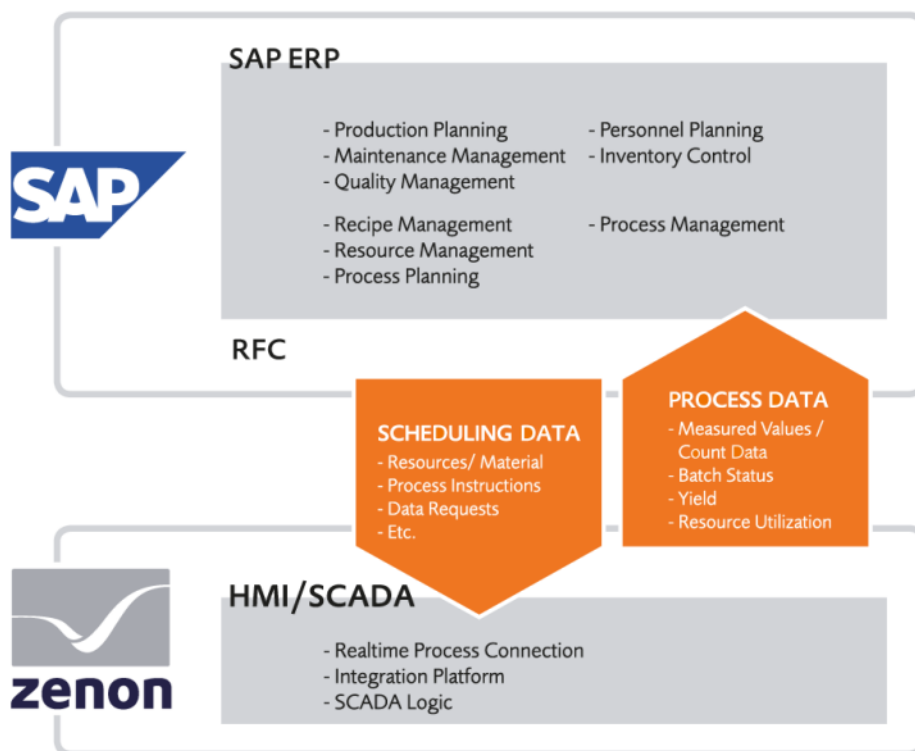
SAP ERP

SAP

- Production Planning
- Maintenance Management
- Quality Management

- Recipe Management
- Resource Management
- Process Planning

- Personnel Planning
- Inventory Control

- Process Management

RFC

SCHEDULING DATA
- Resources/ Material
- Process Instructions
- Data Requests
- Etc.

PROCESS DATA
- Measured Values / Count Data
- Batch Status
- Yield
- Resource Utilization

HMI/SCADA

zenon

- Realtime Process Connection
- Integration Platform
- SCADA Logic